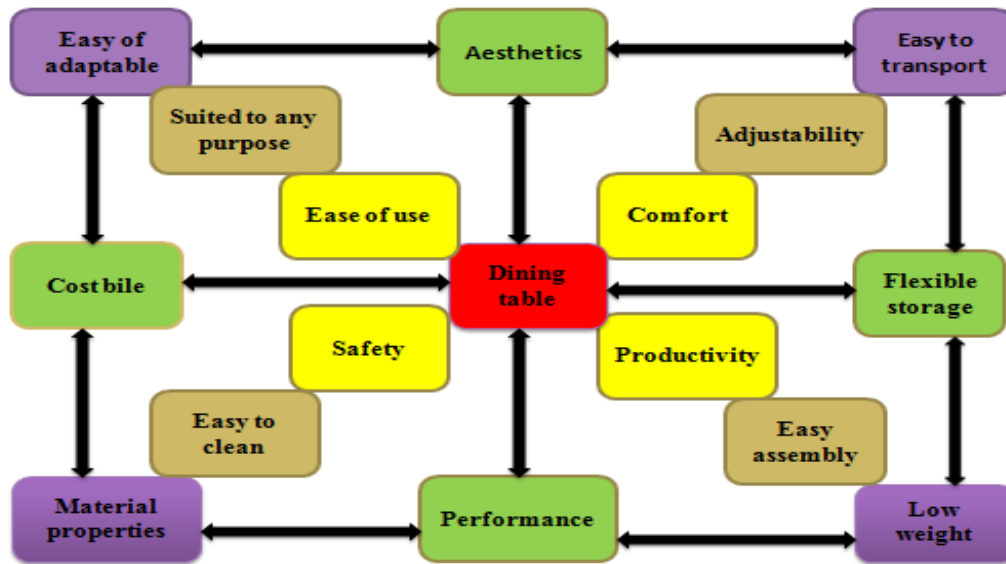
Easy of adaptable

Aesthetics

Easy to transport

Suited to any purpose

Adjustability

Ease of use

Comfort

Cost bile

Dining table

Flexible storage

Safety

Productivity

Easy to clean

Easy assembly

Material properties

Performance

Low weight